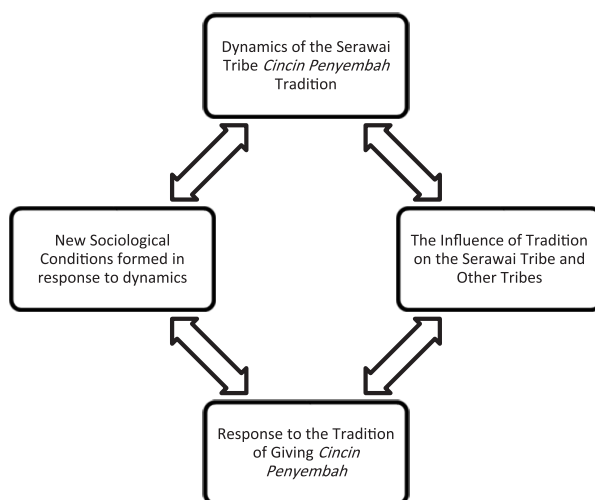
Dynamics of the Serawai Tribe *Cincin Penyembah* Tradition

New Sociological Conditions formed in response to dynamics

The Influence of Tradition on the Serawai Tribe and Other Tribes

Response to the Tradition of Giving *Cincin Penyembah*